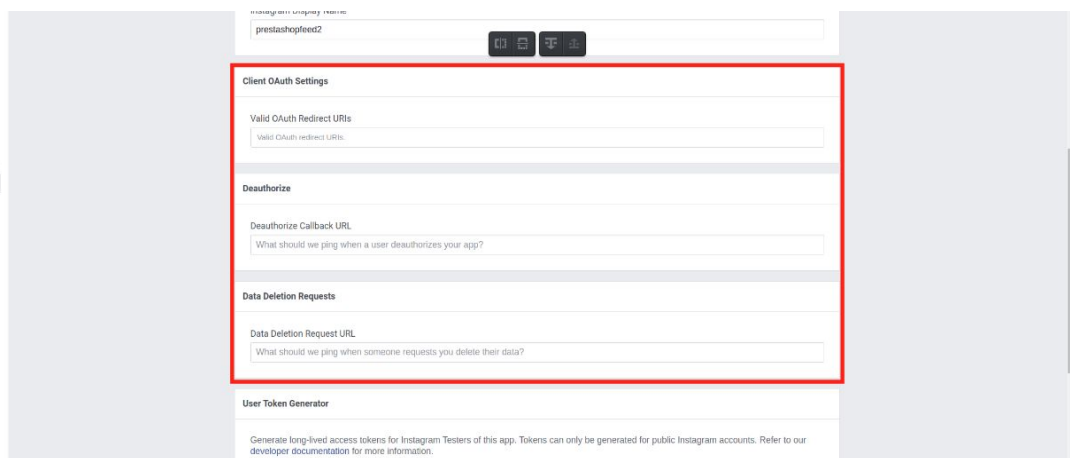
Instagram Display Name

prestashopfeed2

Client OAuth Settings

Valid OAuth Redirect URIs

Valid OAuth redirect URIs.

Deauthorize

Deauthorize Callback URL

What should we ping when a user deauthorizes your app?

Data Deletion Requests

Data Deletion Request URL

What should we ping when someone requests you delete their data?

User Token Generator

Generate long-lived access tokens for Instagram Testers of this app. Tokens can only be generated for public Instagram accounts. Refer to our developer documentation for more information.